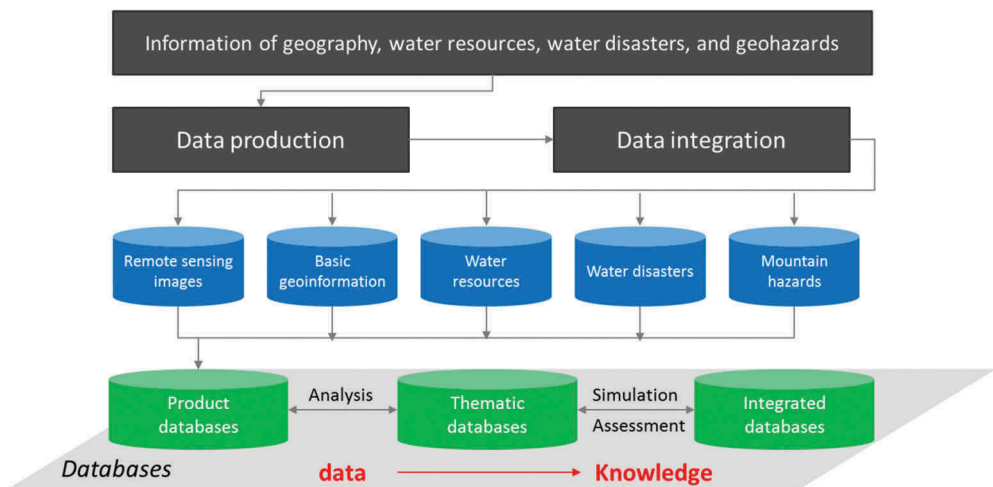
Information of geography, water resources, water disasters, and geohazards

Data production

Data integration

Remote sensing images

Basic geoinformation

Water resources

Water disasters

Mountain hazards

Product databases

Analysis

Thematic databases

Simulation

Assessment

Integrated databases

Databases

data

Knowledge